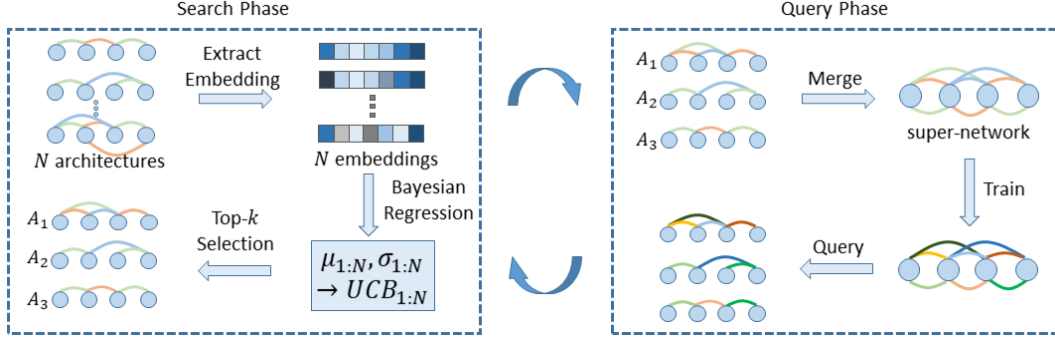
Search Phase

$N$ architectures

Extract Embedding

$N$ embeddings

Bayesian Regression

$\mu_{1:N}, \sigma_{1:N}$
$\rightarrow UCB_{1:N}$

Top-$k$ Selection

$A_1$
$A_2$
$A_3$

Query Phase

$A_1$
$A_2$
$A_3$

Merge

super-network

Train

Query